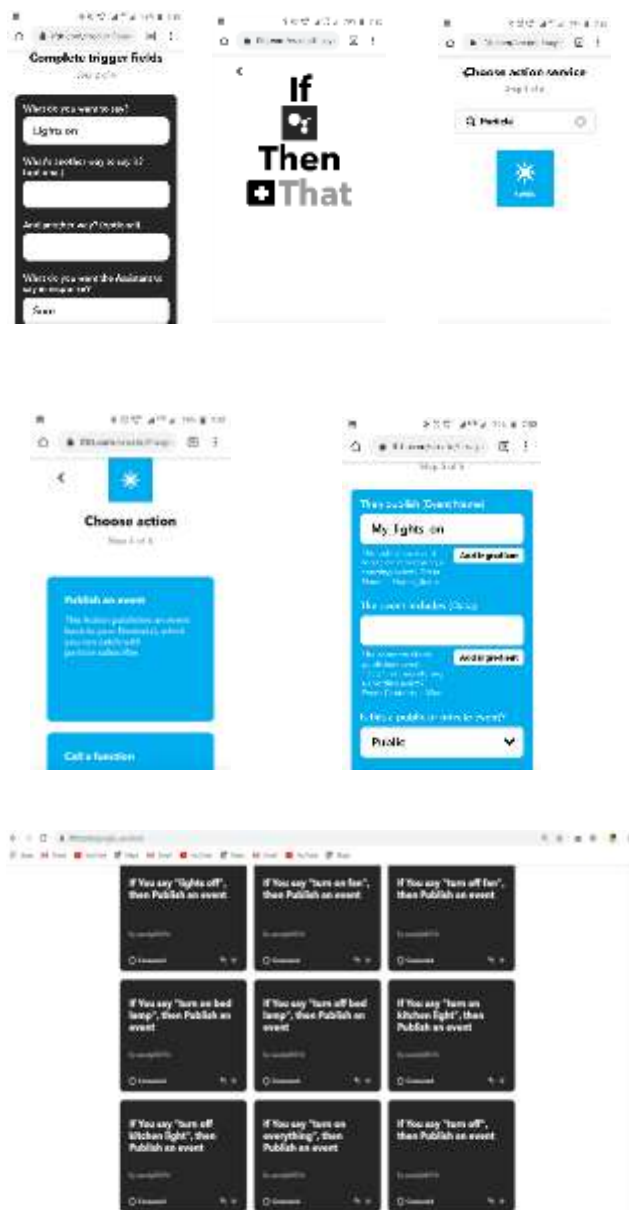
Complete trigger fields

What do you want to say?

Lights on

What's another way to say it? (optional)

And another way? (optional)

What do you want the Assistant to say in response?

Sure

If

Then

That

Choose action service

Particle

Choose action

Publish an event

This Action publishes an event back to your Particle(s), which you can catch with particle.subscribe

Call a function

Then publish (Event Name)

My lights on

Add ingredient

The event includes (Data)

Add ingredient

Is this a public or private event?

Public

If You say "lights off", then Publish an event

If You say "turn on fan", then Publish an event

If You say "turn off fan", then Publish an event

If You say "turn on bed lamp", then Publish an event

If You say "turn off bed lamp", then Publish an event

If You say "turn on kitchen light", then Publish an event

If You say "turn off kitchen light", then Publish an event

If You say "turn on everything", then Publish an event

If You say "turn off", then Publish an event